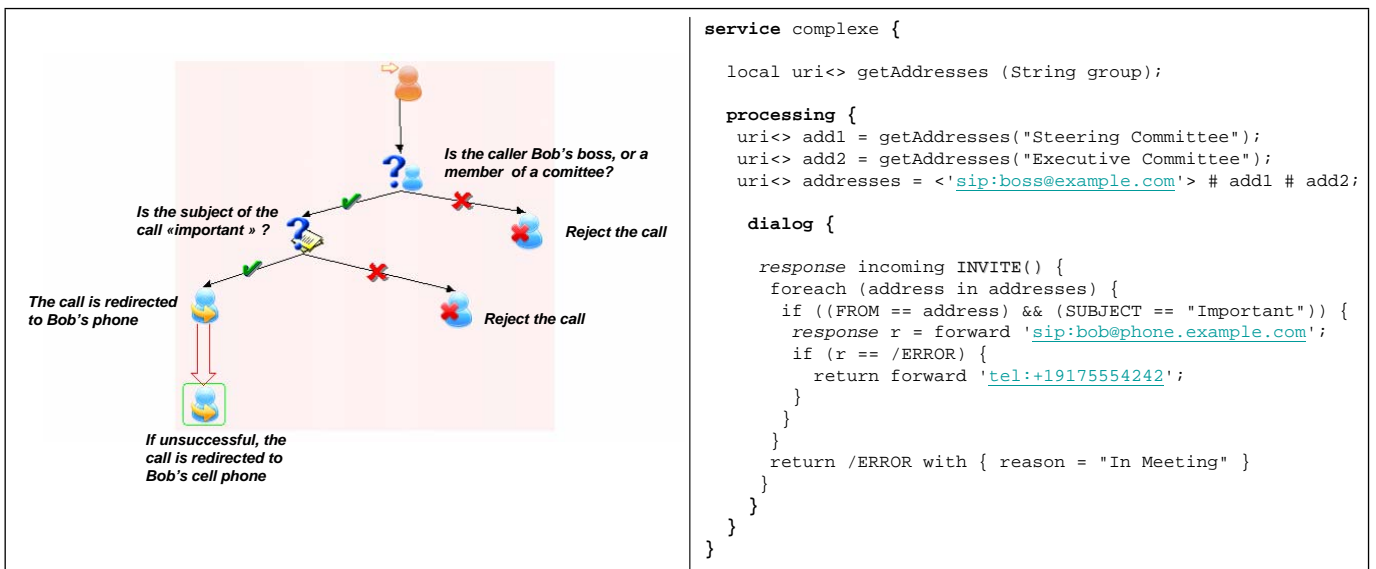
Is the caller Bob's boss, or a member of a comittee?

Is the subject of the call «important » ?

Reject the call

The call is redirected to Bob's phone

Reject the call

If unsuccessful, the call is redirected to Bob's cell phone

service complexe {

 local uri<> getAddresses (String group);

 processing {
  uri<> add1 = getAddresses("Steering Committee");
  uri<> add2 = getAddresses("Executive Committee");
  uri<> addresses = <'sip:boss@example.com'> # add1 # add2;

  dialog {

   response incoming INVITE() {
    foreach (address in addresses) {
     if ((FROM == address) && (SUBJECT == "Important")) {
      response r = forward 'sip:bob@phone.example.com';
      if (r == /ERROR) {
       return forward 'tel:+19175554242';
      }
     }
    }
    return /ERROR with { reason = "In Meeting" }
   }
  }
 }
}